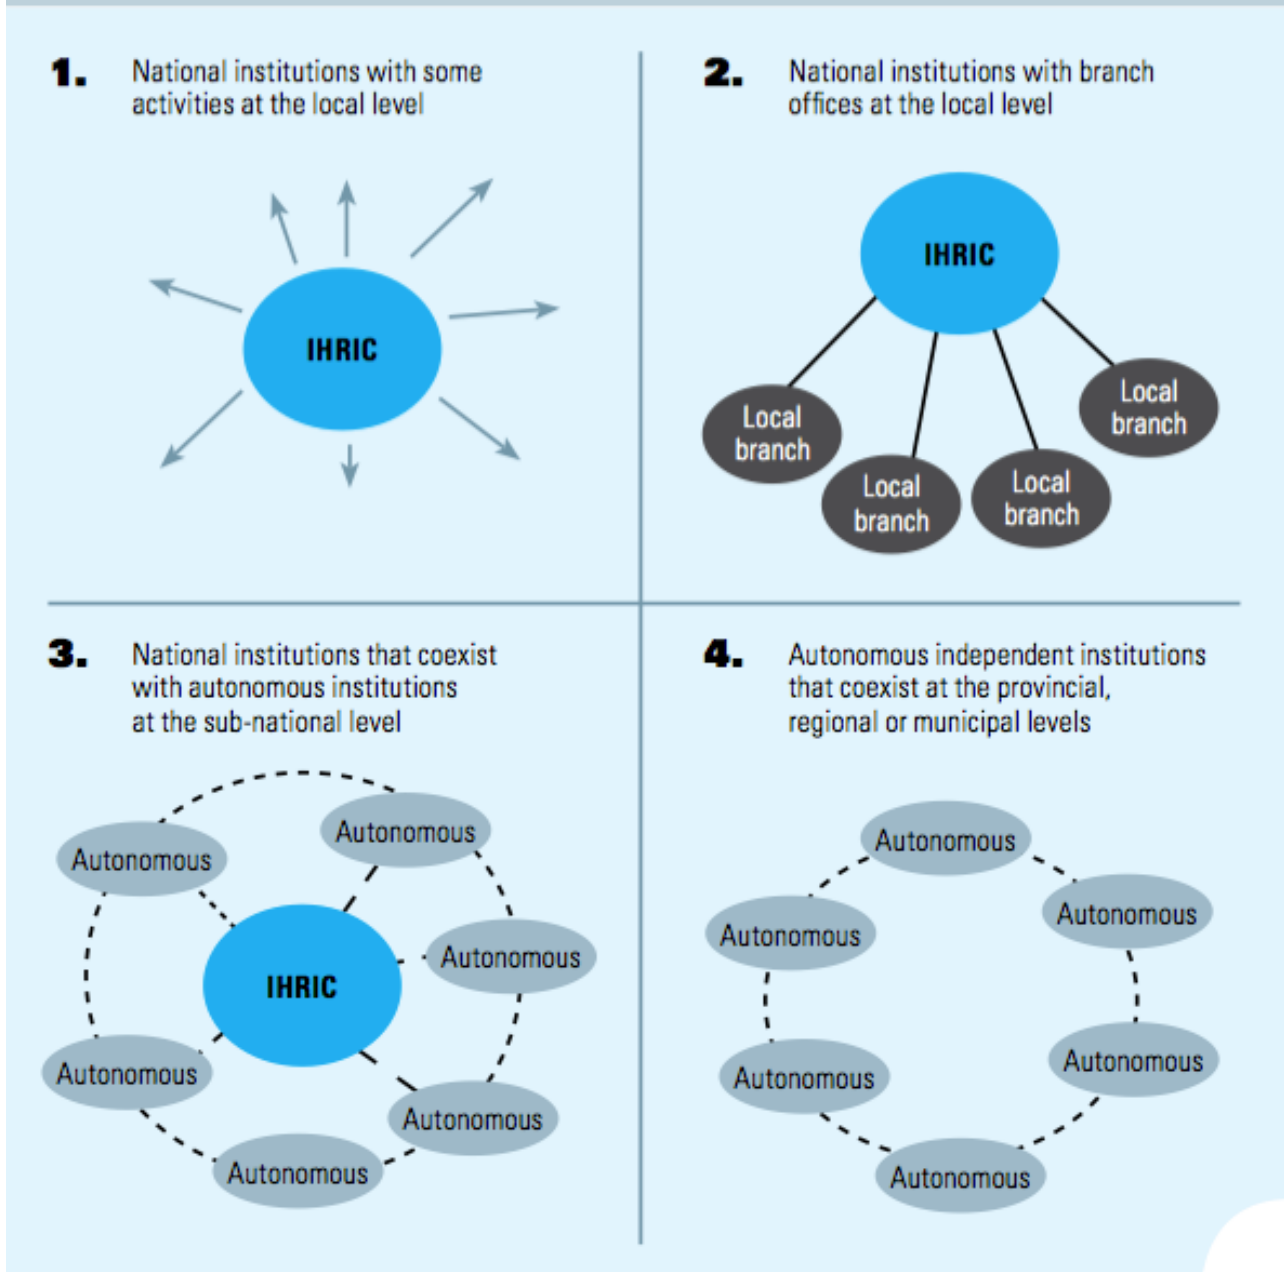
1. National institutions with some activities at the local level

IHRIC

2. National institutions with branch offices at the local level

IHRIC

Local branch

Local branch

Local branch

Local branch

3. National institutions that coexist with autonomous institutions at the sub-national level

Autonomous

Autonomous

IHRIC

Autonomous

Autonomous

Autonomous

Autonomous

4. Autonomous independent institutions that coexist at the provincial, regional or municipal levels

Autonomous

Autonomous

Autonomous

Autonomous

Autonomous

Autonomous